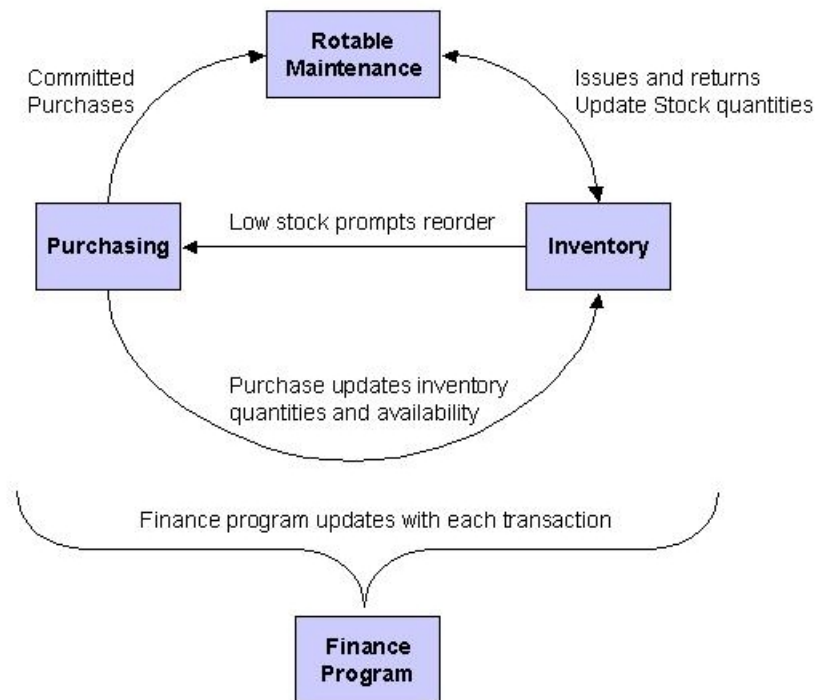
Rotable Maintenance

Committed Purchases

Issues and returns
Update Stock quantities

Low stock prompts reorder

Purchasing

Inventory

Purchase updates inventory quantities and availability

Finance program updates with each transaction

Finance Program